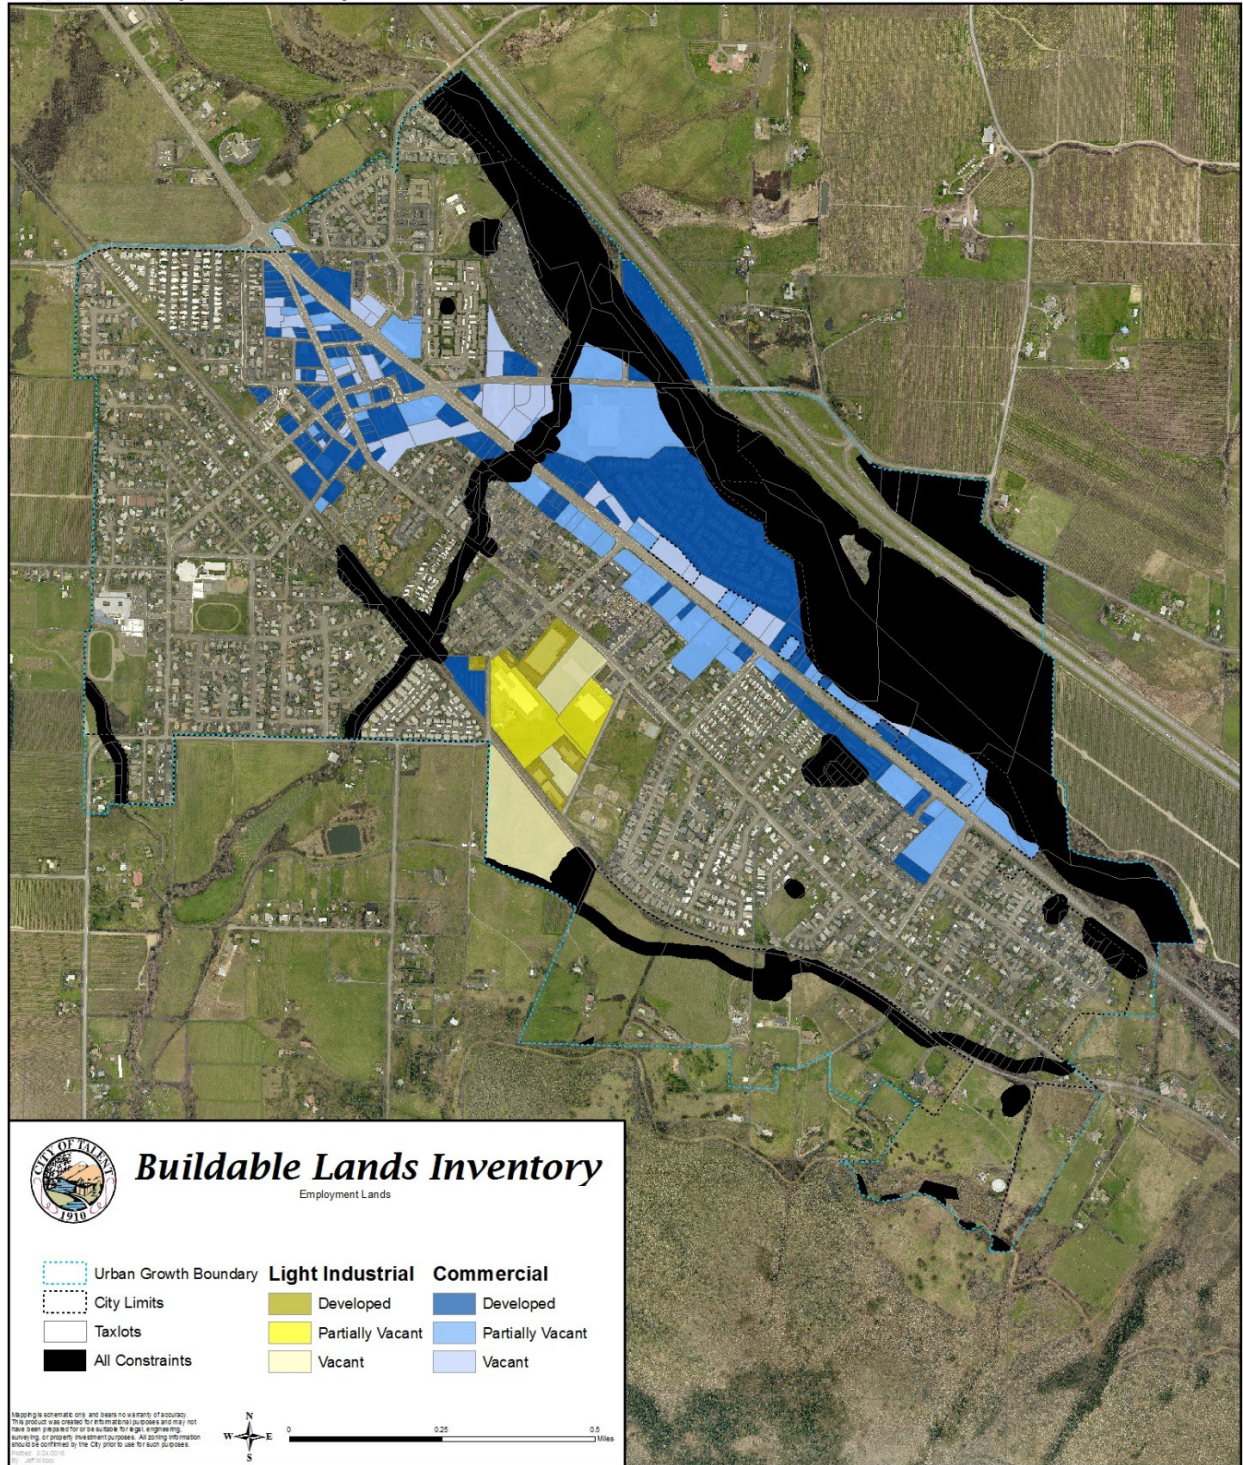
CITY OF TALENT
1910

Buildable Lands Inventory
Employment Lands

Urban Growth Boundary
City Limits
Taxlots
All Constraints

Light Industrial
Developed
Partially Vacant
Vacant

Commercial
Developed
Partially Vacant
Vacant

Mapping is schematic only and bears no warranty of accuracy. This product was created for informational purposes and may not have been prepared for or be suitable for legal, engineering, surveying, or property investment purposes. All zoning information should be confirmed by the City prior to use for such purposes.
Plotted: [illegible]
By: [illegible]

N
W E
S

0 0.25 0.5 Miles